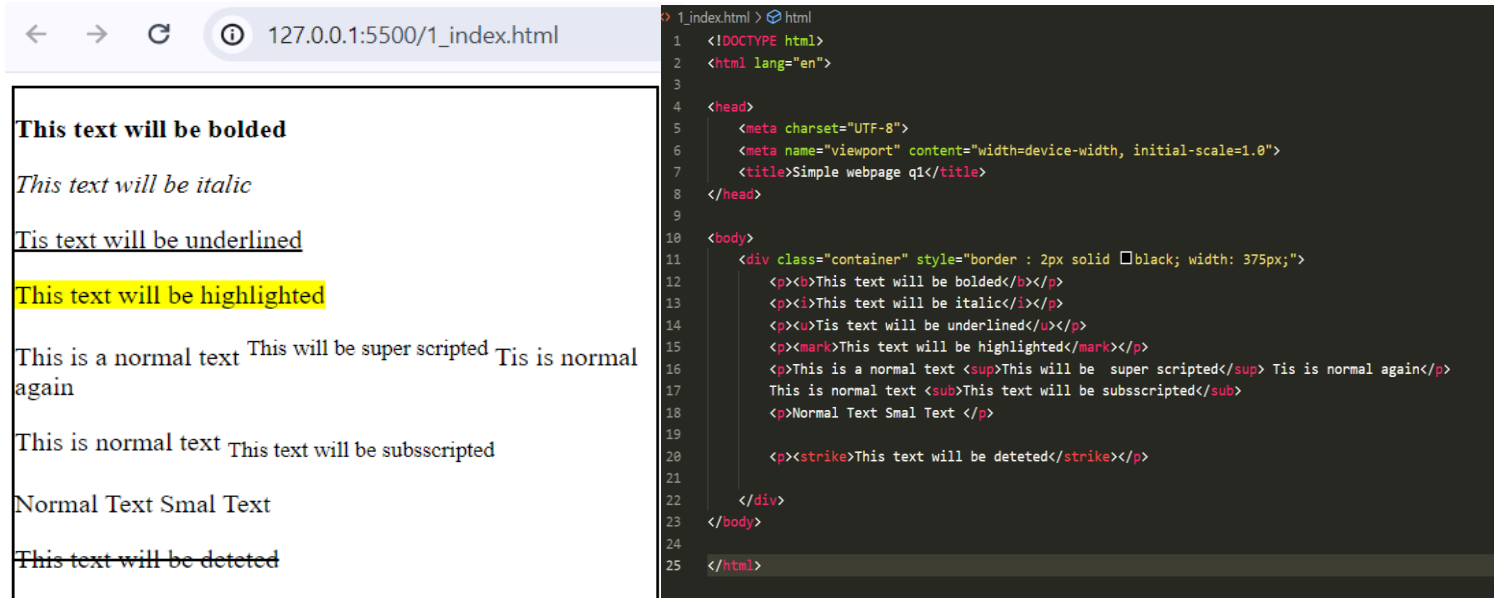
127.0.0.1:5500/1_index.html

**This text will be bolded**

*This text will be italic*

Tis text will be underlined

This text will be highlighted

This is a normal text $^{\text{This will be super scripted}}$ Tis is normal again

This is normal text $_{\text{This text will be subsscripted}}$

Normal Text Smal Text

~~This text will be deteted~~

1_index.html > html

```
1   <!DOCTYPE html>
2   <html lang="en">
3
4   <head>
5       <meta charset="UTF-8">
6       <meta name="viewport" content="width=device-width, initial-scale=1.0">
7       <title>Simple webpage q1</title>
8   </head>
9
10  <body>
11      <div class="container" style="border : 2px solid black; width: 375px;">
12          <p><b>This text will be bolded</b></p>
13          <p><i>This text will be italic</i></p>
14          <p><u>Tis text will be underlined</u></p>
15          <p><mark>This text will be highlighted</mark></p>
16          <p>This is a normal text <sup>This will be  super scripted</sup> Tis is normal again</p>
17          This is normal text <sub>This text will be subsscripted</sub>
18          <p>Normal Text Smal Text </p>
19
20          <p><strike>This text will be deteted</strike></p>
21
22      </div>
23  </body>
24
25  </html>
```